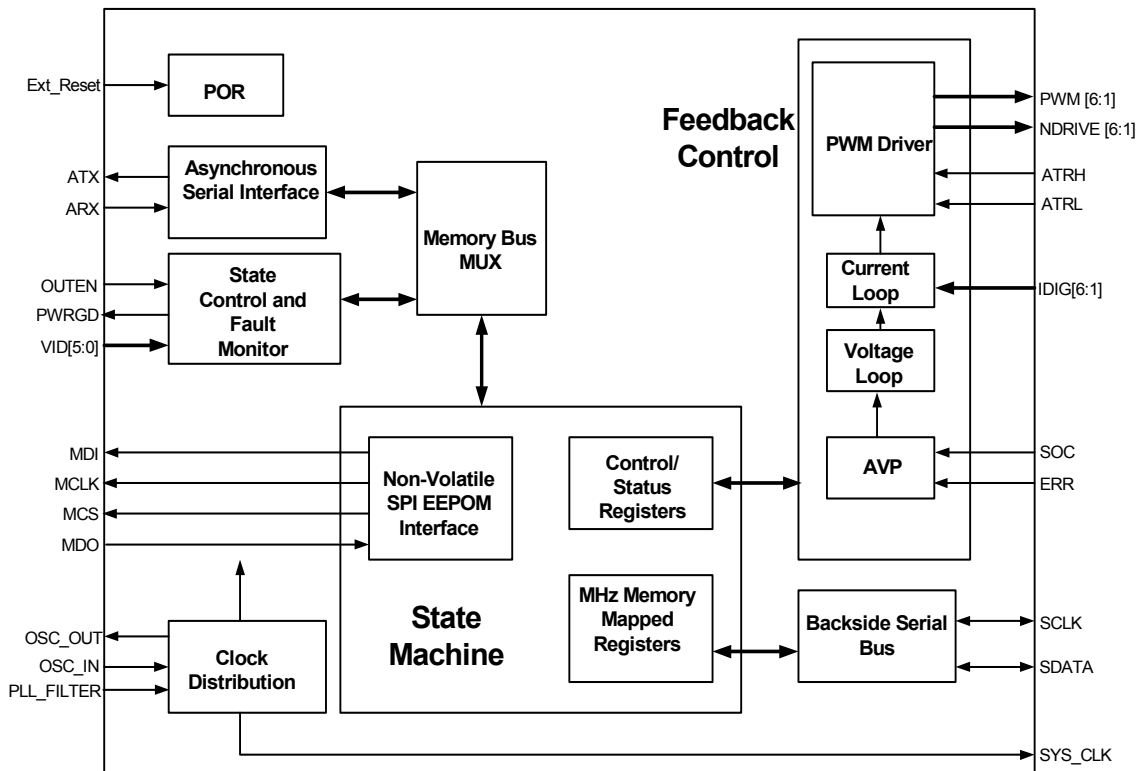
Ext_Reset

POR

ATX

ARX

Asynchronous Serial Interface

Memory Bus MUX

OUTEN

PWRGD

VID[5:0]

State Control and Fault Monitor

Feedback Control

PWM Driver

PWM [6:1]

NDRIVE [6:1]

ATRH

ATRL

Current Loop

IDIG[6:1]

Voltage Loop

AVP

SOC

ERR

MDI

MCLK

MCS

MDO

Non-Volatile SPI EEPOM Interface

Control/ Status Registers

State Machine

MHz Memory Mapped Registers

Backside Serial Bus

SCLK

SDATA

OSC_OUT

OSC_IN

PLL_FILTER

Clock Distribution

SYS_CLK